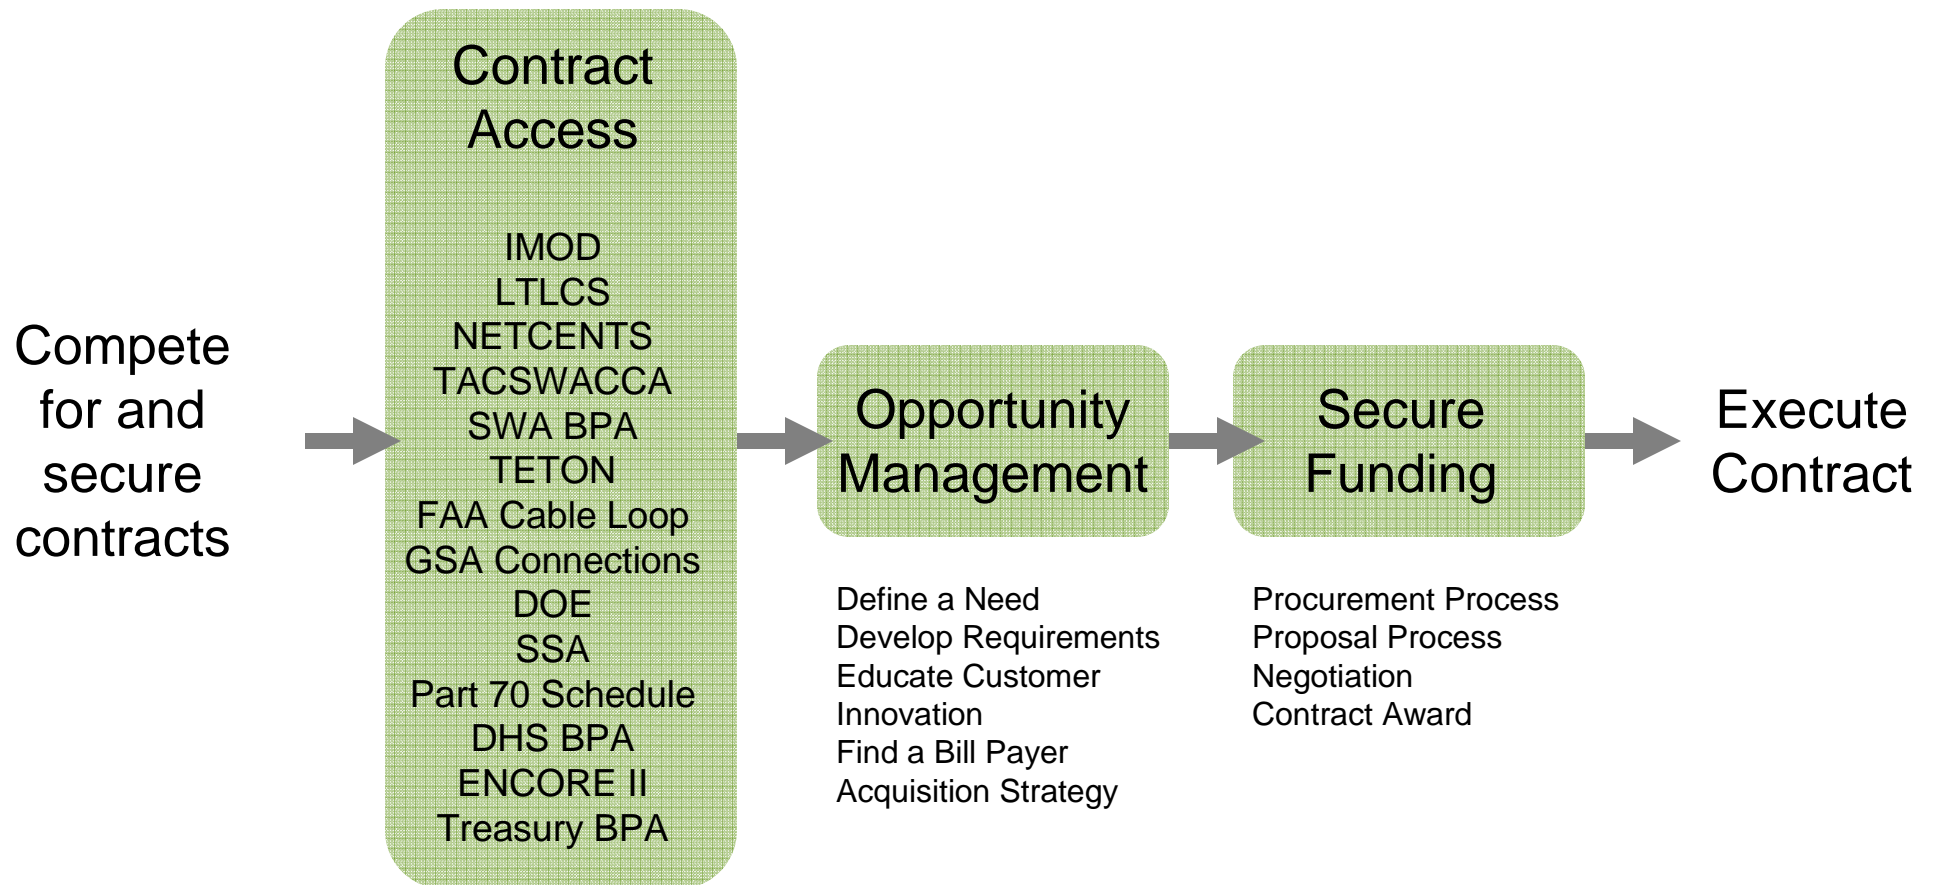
Compete for and secure contracts

Contract Access

IMOD
LTLCS
NETCENTS
TACSWACCA
SWA BPA
TETON
FAA Cable Loop
GSA Connections
DOE
SSA
Part 70 Schedule
DHS BPA
ENCORE II
Treasury BPA

Opportunity Management

Define a Need
Develop Requirements
Educate Customer
Innovation
Find a Bill Payer
Acquisition Strategy

Secure Funding

Procurement Process
Proposal Process
Negotiation
Contract Award

Execute Contract